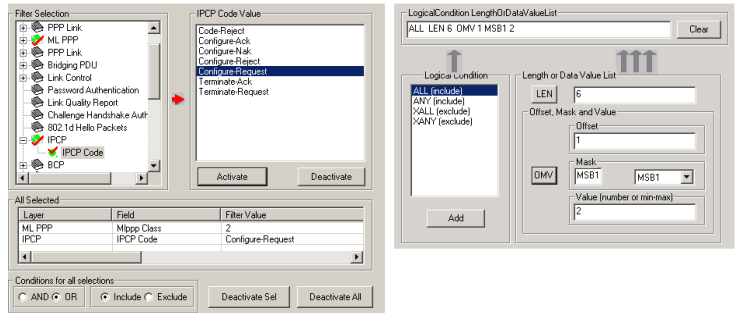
Filter Selection

PPP Link
ML PPP
PPP Link
Bridging PDU
Link Control
Password Authentication
Link Quality Report
Challenge Handshake Auth
802.1d Hello Packets
IPCP
IPCP Code
BCP

IPCP Code Value

Code-Reject
Configure-Ack
Configure-Nak
Configure-Reject
Configure-Request
Terminate-Ack
Terminate-Request

Activate
Deactivate

All Selected

| Layer | Field | Filter Value |
|---|---|---|
| ML PPP | Mlppp Class | 2 |
| IPCP | IPCP Code | Configure-Request |

Conditions for all selections

AND OR
Include Exclude

Deactivate Sel
Deactivate All

LogicalCondition LengthOrDataValueList

ALL LEN 6 OMV 1 MSB1 2

Clear

Logical Condition

ALL (include)
ANY (include)
XALL (exclude)
XANY (exclude)

Add

Length or Data Value List

LEN
6

Offset, Mask and Value

Offset
1

OMV
Mask
MSB1
MSB1

Value (number or min-max)
2